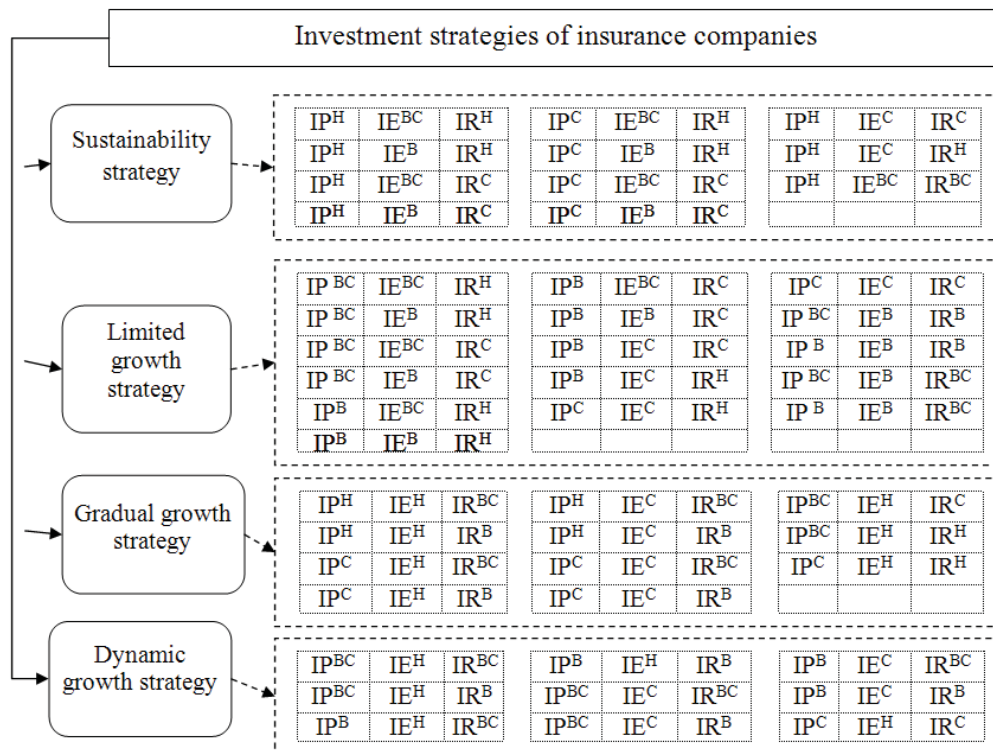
Investment strategies of insurance companies

Sustainability strategy

| $IP^H$ | $IE^{BC}$ | $IR^H$ |
|---|---|---|
| $IP^H$ | $IE^B$ | $IR^H$ |
| $IP^H$ | $IE^{BC}$ | $IR^C$ |
| $IP^H$ | $IE^B$ | $IR^C$ |

| $IP^C$ | $IE^{BC}$ | $IR^H$ |
|---|---|---|
| $IP^C$ | $IE^B$ | $IR^H$ |
| $IP^C$ | $IE^{BC}$ | $IR^C$ |
| $IP^C$ | $IE^B$ | $IR^C$ |

| $IP^H$ | $IE^C$ | $IR^C$ |
|---|---|---|
| $IP^H$ | $IE^C$ | $IR^H$ |
| $IP^H$ | $IE^{BC}$ | $IR^{BC}$ |
| | | |

Limited growth strategy

| $IP^{BC}$ | $IE^{BC}$ | $IR^H$ |
|---|---|---|
| $IP^{BC}$ | $IE^B$ | $IR^H$ |
| $IP^{BC}$ | $IE^{BC}$ | $IR^C$ |
| $IP^{BC}$ | $IE^B$ | $IR^C$ |
| $IP^B$ | $IE^{BC}$ | $IR^H$ |
| $IP^B$ | $IE^B$ | $IR^H$ |

| $IP^B$ | $IE^{BC}$ | $IR^C$ |
|---|---|---|
| $IP^B$ | $IE^B$ | $IR^C$ |
| $IP^B$ | $IE^C$ | $IR^C$ |
| $IP^B$ | $IE^C$ | $IR^H$ |
| $IP^C$ | $IE^C$ | $IR^H$ |
| | | |

| $IP^C$ | $IE^C$ | $IR^C$ |
|---|---|---|
| $IP^{BC}$ | $IE^B$ | $IR^B$ |
| $IP^B$ | $IE^B$ | $IR^B$ |
| $IP^{BC}$ | $IE^B$ | $IR^{BC}$ |
| $IP^B$ | $IE^B$ | $IR^{BC}$ |
| | | |

Gradual growth strategy

| $IP^H$ | $IE^H$ | $IR^{BC}$ |
|---|---|---|
| $IP^H$ | $IE^H$ | $IR^B$ |
| $IP^C$ | $IE^H$ | $IR^{BC}$ |
| $IP^C$ | $IE^H$ | $IR^B$ |

| $IP^H$ | $IE^C$ | $IR^{BC}$ |
|---|---|---|
| $IP^H$ | $IE^C$ | $IR^B$ |
| $IP^C$ | $IE^C$ | $IR^{BC}$ |
| $IP^C$ | $IE^C$ | $IR^B$ |

| $IP^{BC}$ | $IE^H$ | $IR^C$ |
|---|---|---|
| $IP^{BC}$ | $IE^H$ | $IR^H$ |
| $IP^C$ | $IE^H$ | $IR^H$ |
| | | |

Dynamic growth strategy

| $IP^{BC}$ | $IE^H$ | $IR^{BC}$ |
|---|---|---|
| $IP^{BC}$ | $IE^H$ | $IR^B$ |
| $IP^B$ | $IE^H$ | $IR^{BC}$ |

| $IP^B$ | $IE^H$ | $IR^B$ |
|---|---|---|
| $IP^{BC}$ | $IE^C$ | $IR^{BC}$ |
| $IP^{BC}$ | $IE^C$ | $IR^B$ |

| $IP^B$ | $IE^C$ | $IR^{BC}$ |
|---|---|---|
| $IP^B$ | $IE^C$ | $IR^B$ |
| $IP^C$ | $IE^H$ | $IR^C$ |